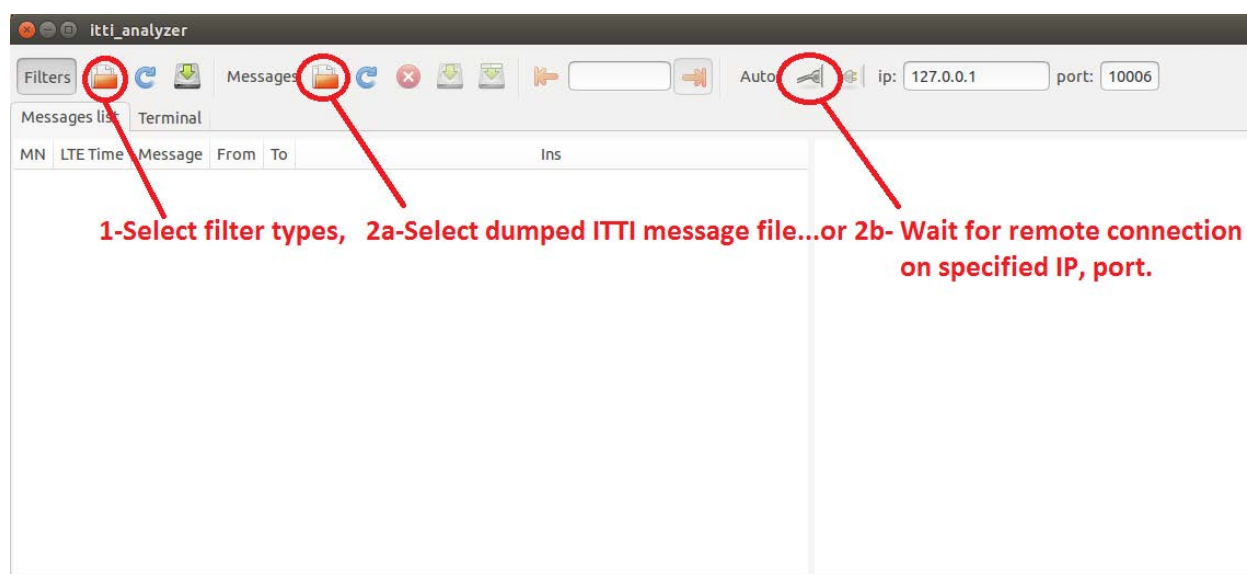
itti_analyzer

Filters Messages Auto ip: 127.0.0.1 port: 10006

Messages list Terminal

| MN | LTE Time | Message | From | To | Ins |
|---|---|---|---|---|---|

1-Select filter types, 2a-Select dumped ITTI message file...or 2b- Wait for remote connection on specified IP, port.